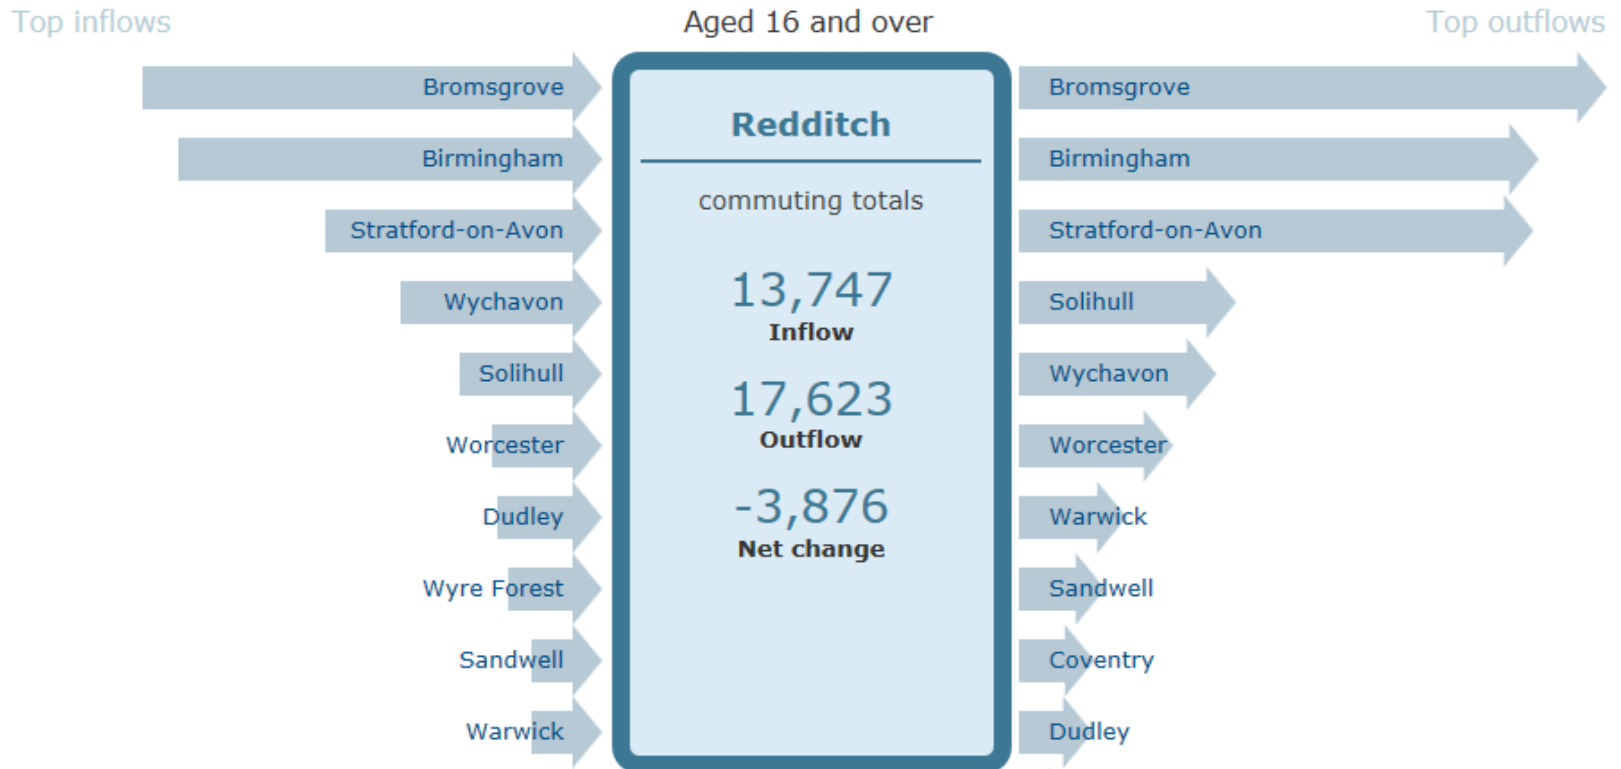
Top inflows

Aged 16 and over

Top outflows

Bromsgrove
Birmingham
Stratford-on-Avon
Wychavon
Solihull
Worcester
Dudley
Wyre Forest
Sandwell
Warwick

Redditch

commuting totals

13,747
Inflow

17,623
Outflow

-3,876
Net change

Bromsgrove
Birmingham
Stratford-on-Avon
Solihull
Wychavon
Worcester
Warwick
Sandwell
Coventry
Dudley